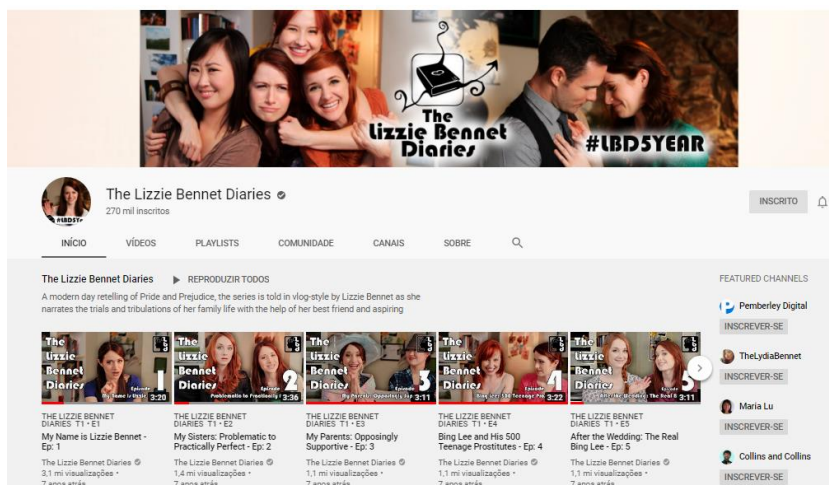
The Lizzie Bennet Diaries

#LBD5YEAR

#LBD5YR

The Lizzie Bennet Diaries
270 mil inscritos

INSCRITO

INÍCIO VÍDEOS PLAYLISTS COMUNIDADE CANAIS SOBRE

The Lizzie Bennet Diaries ▶ REPRODUZIR TODOS

A modern day retelling of Pride and Prejudice, the series is told in vlog-style by Lizzie Bennet as she narrates the trials and tribulations of her family life with the help of her best friend and aspiring

The Lizzie Bennet Diaries Episode 1 My Name is Lizzie Bennet 3:20
THE LIZZIE BENNET DIARIES T1 • E1
My Name is Lizzie Bennet - Ep: 1
The Lizzie Bennet Diaries
3,1 mi visualizações •
7 anos atrás

The Lizzie Bennet Diaries Episode 2 Problematic to Practically P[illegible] 3:36
THE LIZZIE BENNET DIARIES T1 • E2
My Sisters: Problematic to Practically Perfect - Ep: 2
The Lizzie Bennet Diaries
1,4 mi visualizações •
7 anos atrás

The Lizzie Bennet Diaries Episode 3 My Parents: Opposingly Sup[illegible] 3:11
THE LIZZIE BENNET DIARIES T1 • E3
My Parents: Opposingly Supportive - Ep: 3
The Lizzie Bennet Diaries
1,1 mi visualizações •
7 anos atrás

The Lizzie Bennet Diaries Episode 4 Bing Lee 500 Teenage Pro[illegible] 3:22
THE LIZZIE BENNET DIARIES T1 • E4
Bing Lee and His 500 Teenage Prostitutes - Ep: 4
The Lizzie Bennet Diaries
1,1 mi visualizações •
7 anos atrás

The Lizzie Bennet Diaries Episode 5 After the Wedding: The Real B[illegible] 3:11
THE LIZZIE BENNET DIARIES T1 • E5
After the Wedding: The Real Bing Lee - Ep: 5
The Lizzie Bennet Diaries
1,1 mi visualizações •
7 anos atrás

FEATURED CHANNELS
Pemberley Digital
INSCREVER-SE
TheLydiaBennet
INSCREVER-SE
Maria Lu
INSCREVER-SE
Collins and Collins
INSCREVER-SE